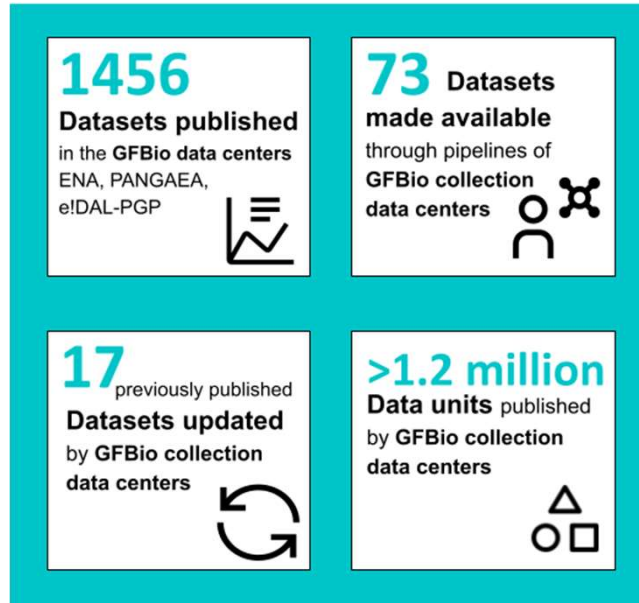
1456
Datasets published
in the GFBio data centers ENA, PANGAEA, e!DAL-PGP

73 Datasets made available
through pipelines of GFBio collection data centers

17 previously published
Datasets updated
by GFBio collection data centers

>1.2 million
Data units published
by GFBio collection data centers